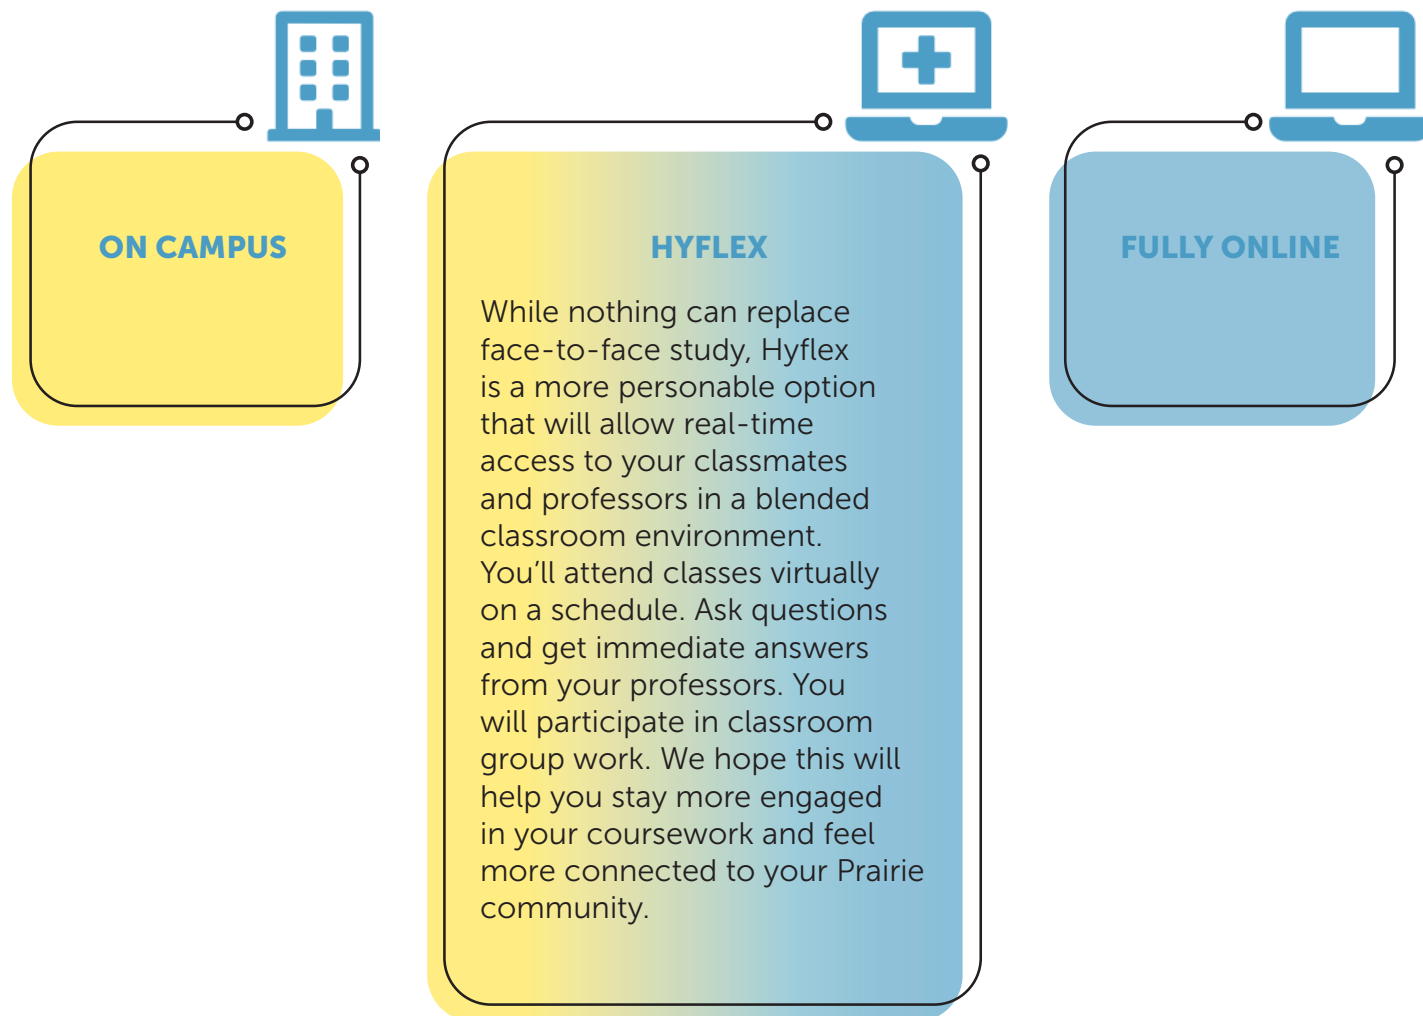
ON CAMPUS

HYFLEX

While nothing can replace face-to-face study, Hyflex is a more personable option that will allow real-time access to your classmates and professors in a blended classroom environment. You'll attend classes virtually on a schedule. Ask questions and get immediate answers from your professors. You will participate in classroom group work. We hope this will help you stay more engaged in your coursework and feel more connected to your Prairie community.

FULLY ONLINE